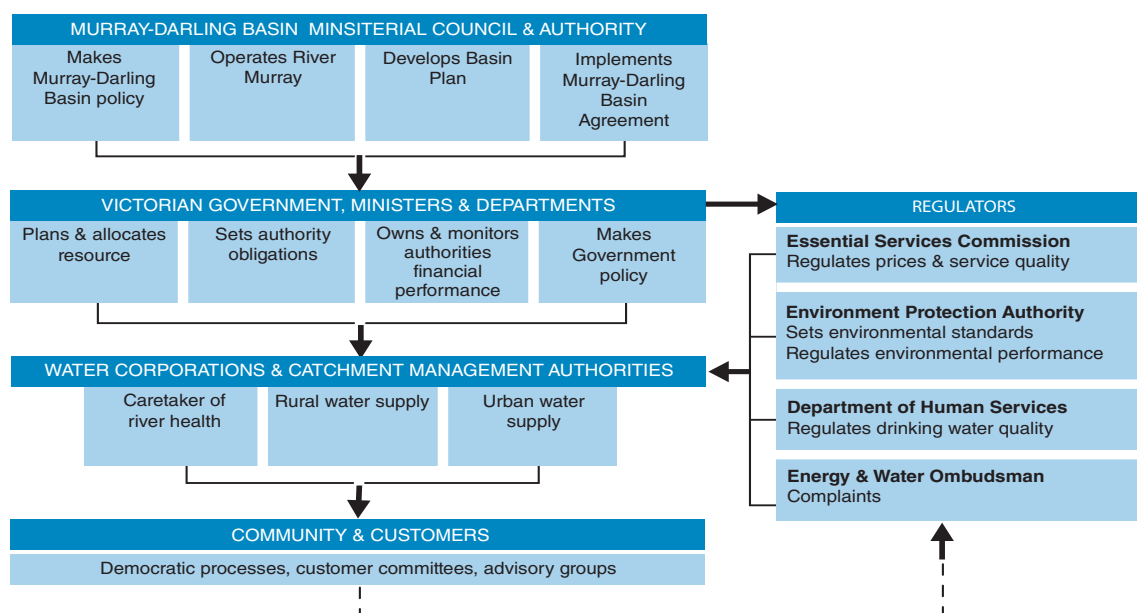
MURRAY-DARLING BASIN MINSITERIAL COUNCIL & AUTHORITY

Makes Murray-Darling Basin policy

Operates River Murray

Develops Basin Plan

Implements Murray-Darling Basin Agreement

VICTORIAN GOVERNMENT, MINISTERS & DEPARTMENTS

Plans & allocates resource

Sets authority obligations

Owns & monitors authorities financial performance

Makes Government policy

WATER CORPORATIONS & CATCHMENT MANAGEMENT AUTHORITIES

Caretaker of river health

Rural water supply

Urban water supply

COMMUNITY & CUSTOMERS

Democratic processes, customer committees, advisory groups

REGULATORS

Essential Services Commission
Regulates prices & service quality

Environment Protection Authority
Sets environmental standards
Regulates environmental performance

Department of Human Services
Regulates drinking water quality

Energy & Water Ombudsman
Complaints